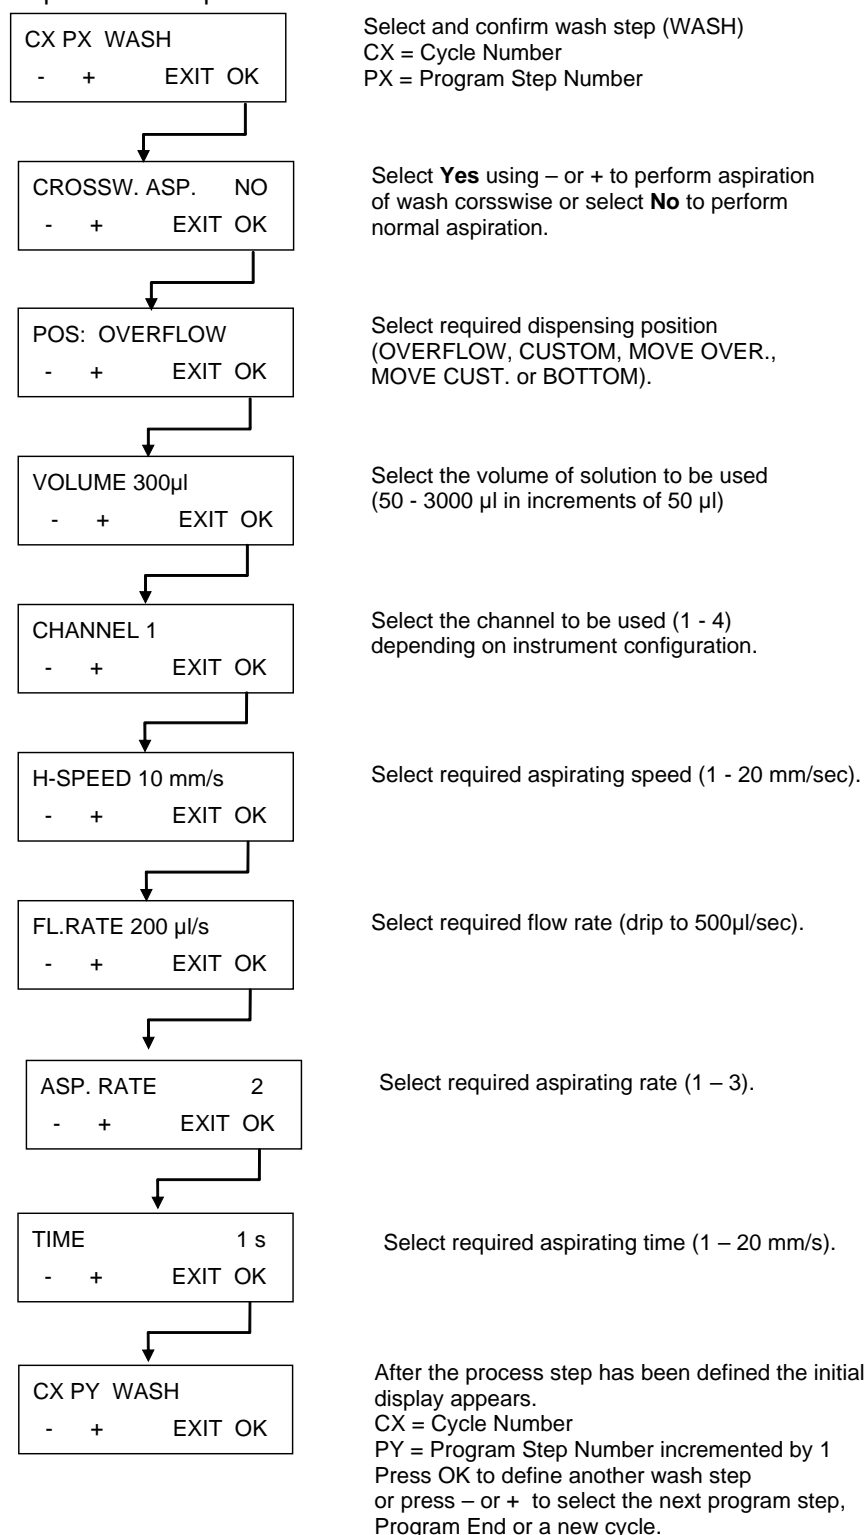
CX PX WASH
- + EXIT OK

Select and confirm wash step (WASH)
CX = Cycle Number
PX = Program Step Number

CROSSW. ASP. NO
- + EXIT OK

Select **Yes** using – or + to perform aspiration of wash corsswise or select **No** to perform normal aspiration.

POS: OVERFLOW
- + EXIT OK

Select required dispensing position (OVERFLOW, CUSTOM, MOVE OVER., MOVE CUST. or BOTTOM).

VOLUME 300µl
- + EXIT OK

Select the volume of solution to be used (50 - 3000 µl in increments of 50 µl)

CHANNEL 1
- + EXIT OK

Select the channel to be used (1 - 4) depending on instrument configuration.

H-SPEED 10 mm/s
- + EXIT OK

Select required aspirating speed (1 - 20 mm/sec).

FL.RATE 200 µl/s
- + EXIT OK

Select required flow rate (drip to 500µl/sec).

ASP. RATE 2
- + EXIT OK

Select required aspirating rate (1 – 3).

TIME 1 s
- + EXIT OK

Select required aspirating time (1 – 20 mm/s).

CX PY WASH
- + EXIT OK

After the process step has been defined the initial display appears.
CX = Cycle Number
PY = Program Step Number incremented by 1
Press OK to define another wash step or press – or + to select the next program step, Program End or a new cycle.